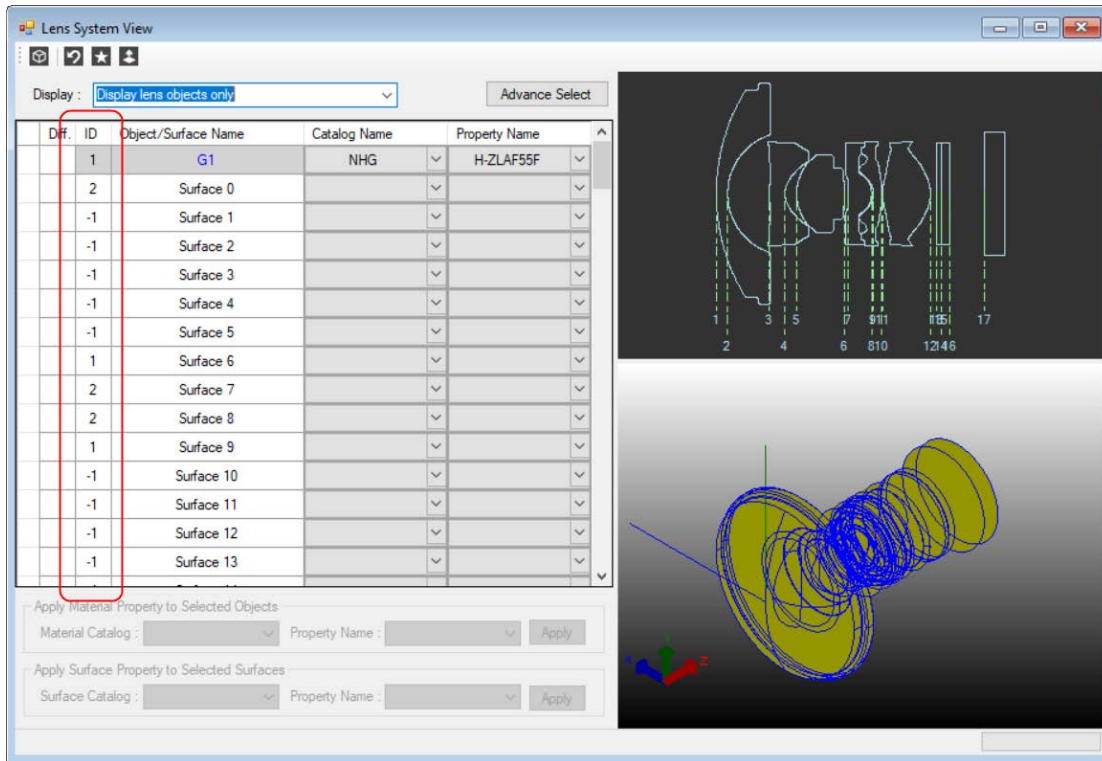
Lens System View

Display : Display lens objects only

Advance Select

| Diff. | ID | Object/Surface Name | Catalog Name | Property Name |
|---|---|---|---|---|
| | 1 | G1 | NHG | H-ZLAF55F |
| | 2 | Surface 0 | | |
| | -1 | Surface 1 | | |
| | -1 | Surface 2 | | |
| | -1 | Surface 3 | | |
| | -1 | Surface 4 | | |
| | -1 | Surface 5 | | |
| | 1 | Surface 6 | | |
| | 2 | Surface 7 | | |
| | 2 | Surface 8 | | |
| | 1 | Surface 9 | | |
| | -1 | Surface 10 | | |
| | -1 | Surface 11 | | |
| | -1 | Surface 12 | | |
| | -1 | Surface 13 | | |

1 2 3 4 5 6 7 8 9 10 11 12 14 15 16 17

Apply Material Property to Selected Objects
Material Catalog : Property Name : Apply

Apply Surface Property to Selected Surfaces
Surface Catalog : Property Name : Apply

Z